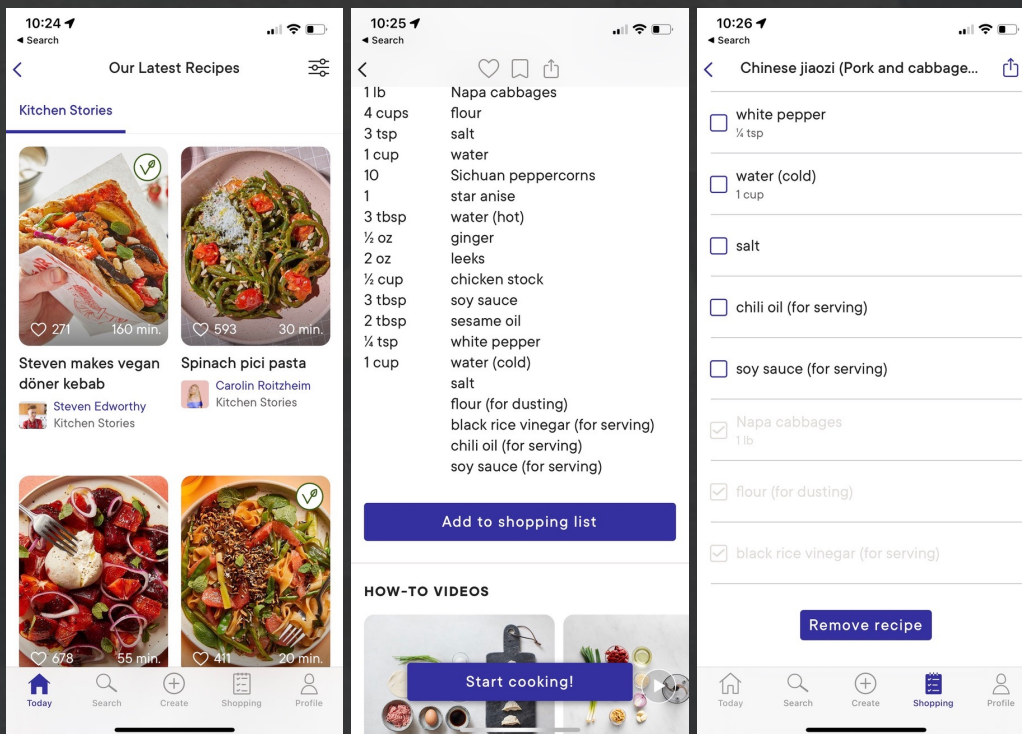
10:24
◂ Search

Our Latest Recipes

Kitchen Stories

271 160 min.

593 30 min.

Steven makes vegan döner kebab

Steven Edworthy
Kitchen Stories

Spinach pici pasta

Carolin Roitzheim
Kitchen Stories

678 55 min.

411 20 min.

Today Search Create Shopping Profile

10:25
◂ Search

| | |
|---|---|
| 1 lb | Napa cabbages |
| 4 cups | flour |
| 3 tsp | salt |
| 1 cup | water |
| 10 | Sichuan peppercorns |
| 1 | star anise |
| 3 tbsp | water (hot) |
| ½ oz | ginger |
| 2 oz | leeks |
| ½ cup | chicken stock |
| 3 tbsp | soy sauce |
| 2 tbsp | sesame oil |
| ¼ tsp | white pepper |
| 1 cup | water (cold) |
| | salt |
| | flour (for dusting) |
| | black rice vinegar (for serving) |
| | chili oil (for serving) |
| | soy sauce (for serving) |

Add to shopping list

HOW-TO VIDEOS

Start cooking!

10:26
◂ Search

Chinese jiaozi (Pork and cabbage...

white pepper
¼ tsp

water (cold)
1 cup

salt

chili oil (for serving)

soy sauce (for serving)

Napa cabbages
1 lb

flour (for dusting)

black rice vinegar (for serving)

Remove recipe

Today Search Create Shopping Profile